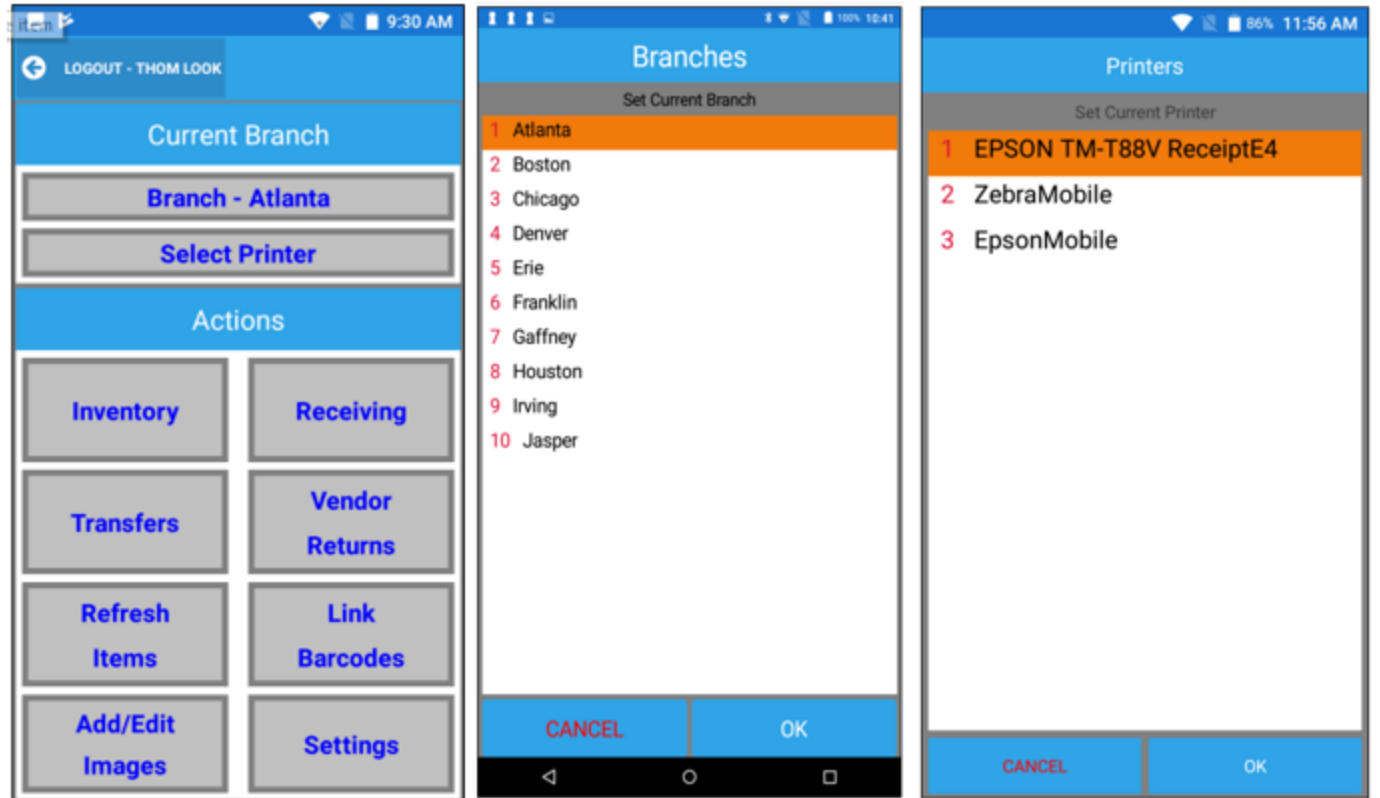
item

9:30 AM

LOGOUT - THOM LOOK

Current Branch

Branch - Atlanta

Select Printer

Actions

Inventory

Receiving

Transfers

Vendor Returns

Refresh Items

Link Barcodes

Add/Edit Images

Settings

100% 10:41

Branches

Set Current Branch

1 Atlanta
2 Boston
3 Chicago
4 Denver
5 Erie
6 Franklin
7 Gaffney
8 Houston
9 Irving
10 Jasper

CANCEL

OK

86% 11:56 AM

Printers

Set Current Printer

1 EPSON TM-T88V ReceiptE4
2 ZebraMobile
3 EpsonMobile

CANCEL

OK